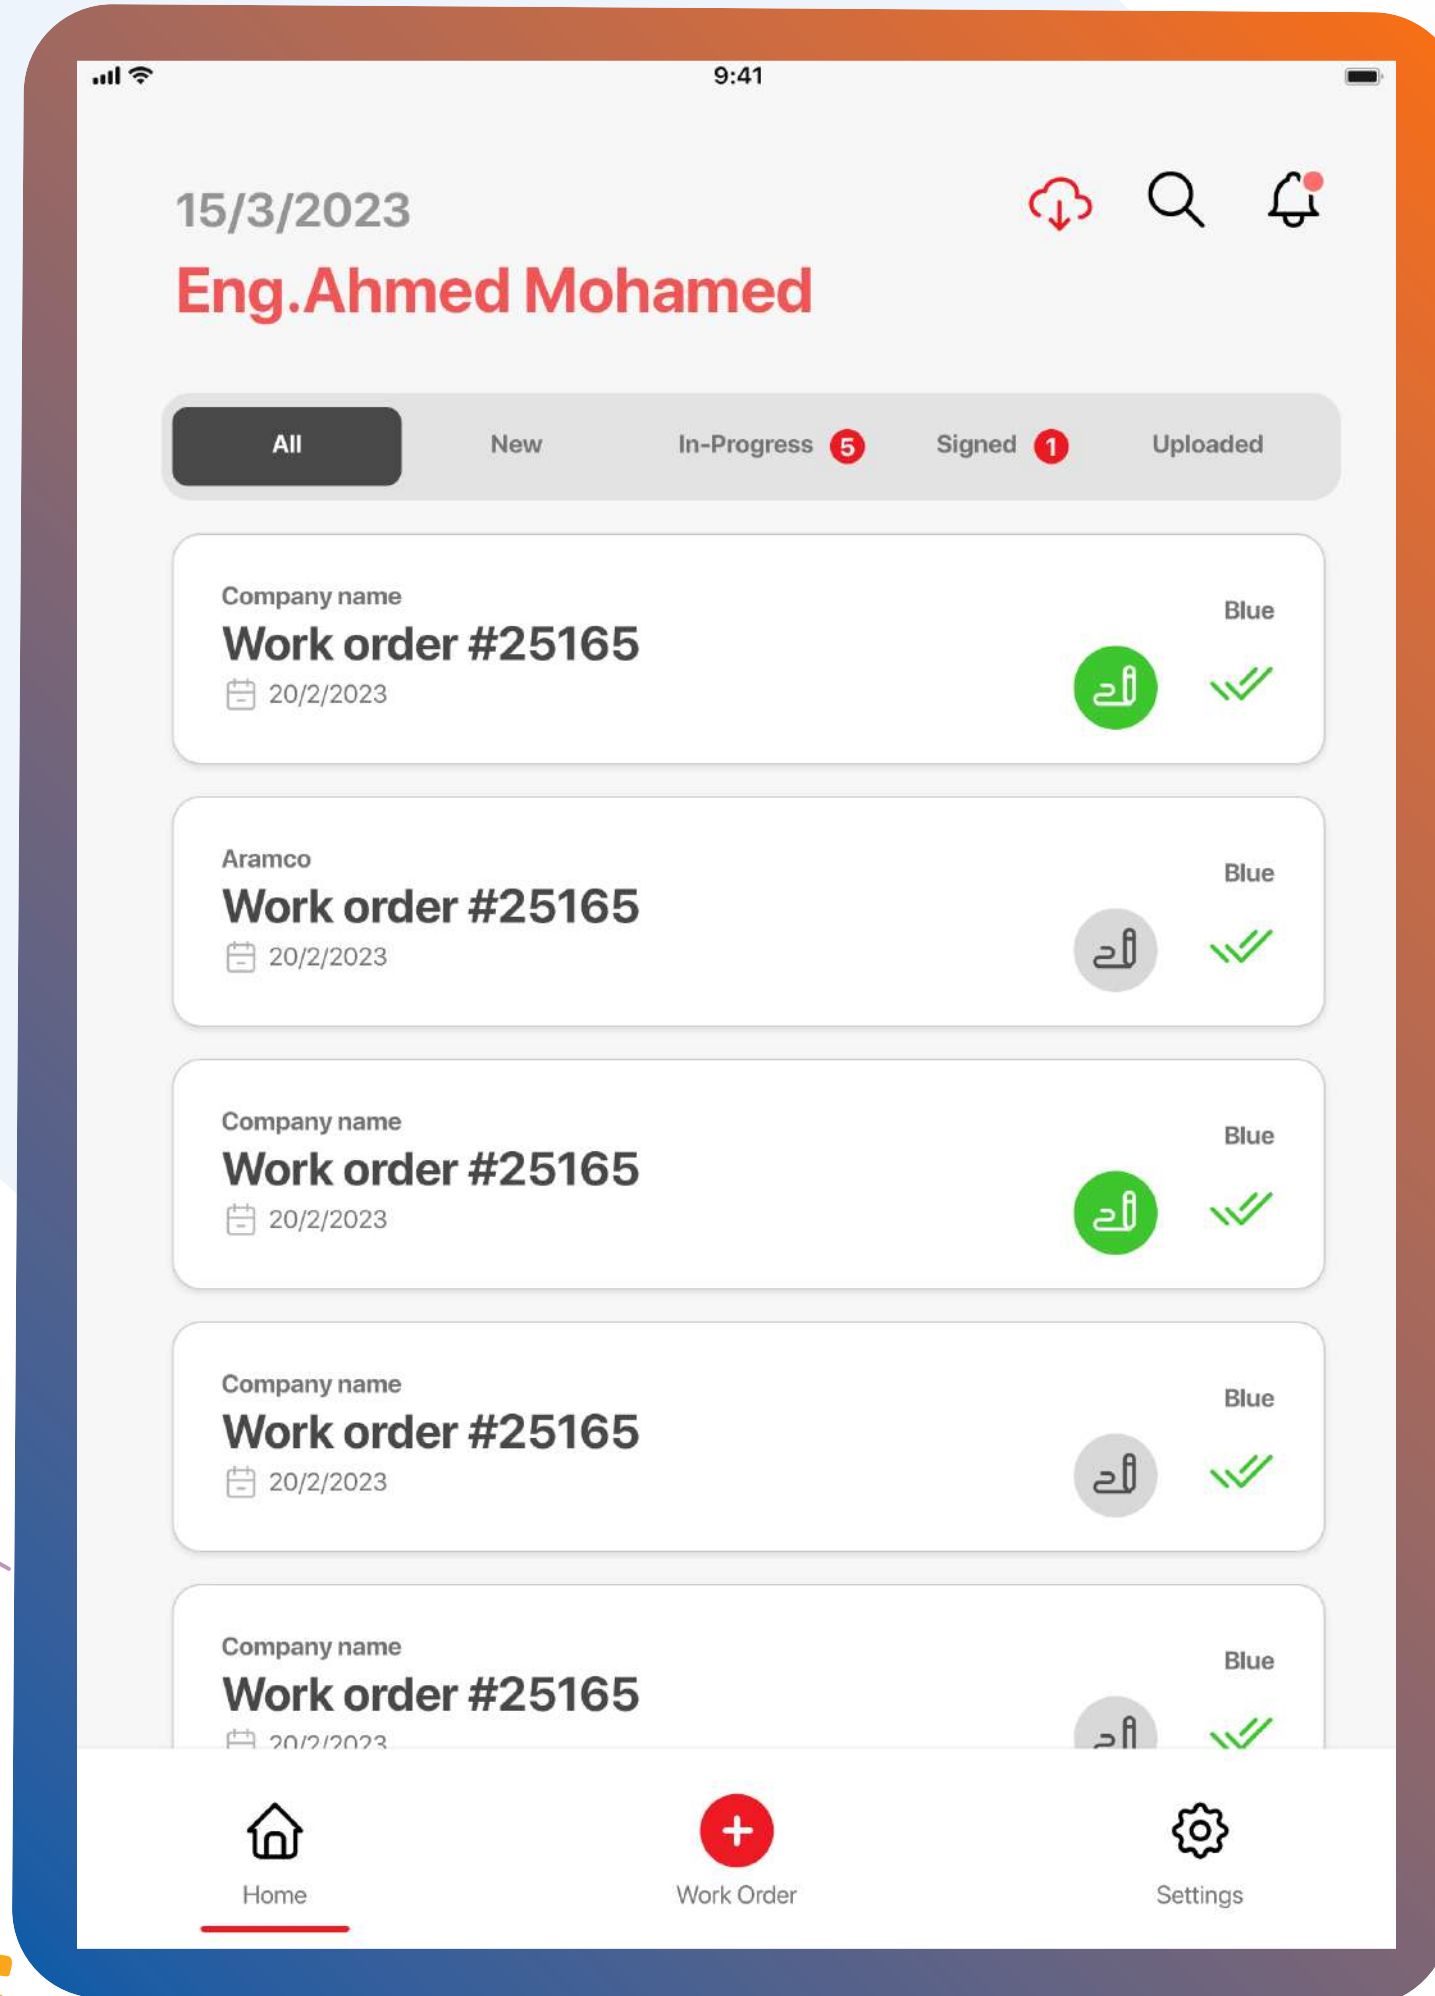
9:41

15/3/2023

Eng.Ahmed Mohamed

All | New | In-Progress 5 | Signed 1 | Uploaded

Company name
Work order #25165
20/2/2023
Blue

Aramco
Work order #25165
20/2/2023
Blue

Company name
Work order #25165
20/2/2023
Blue

Company name
Work order #25165
20/2/2023
Blue

Company name
Work order #25165
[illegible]
Blue

Home
Work Order
Settings